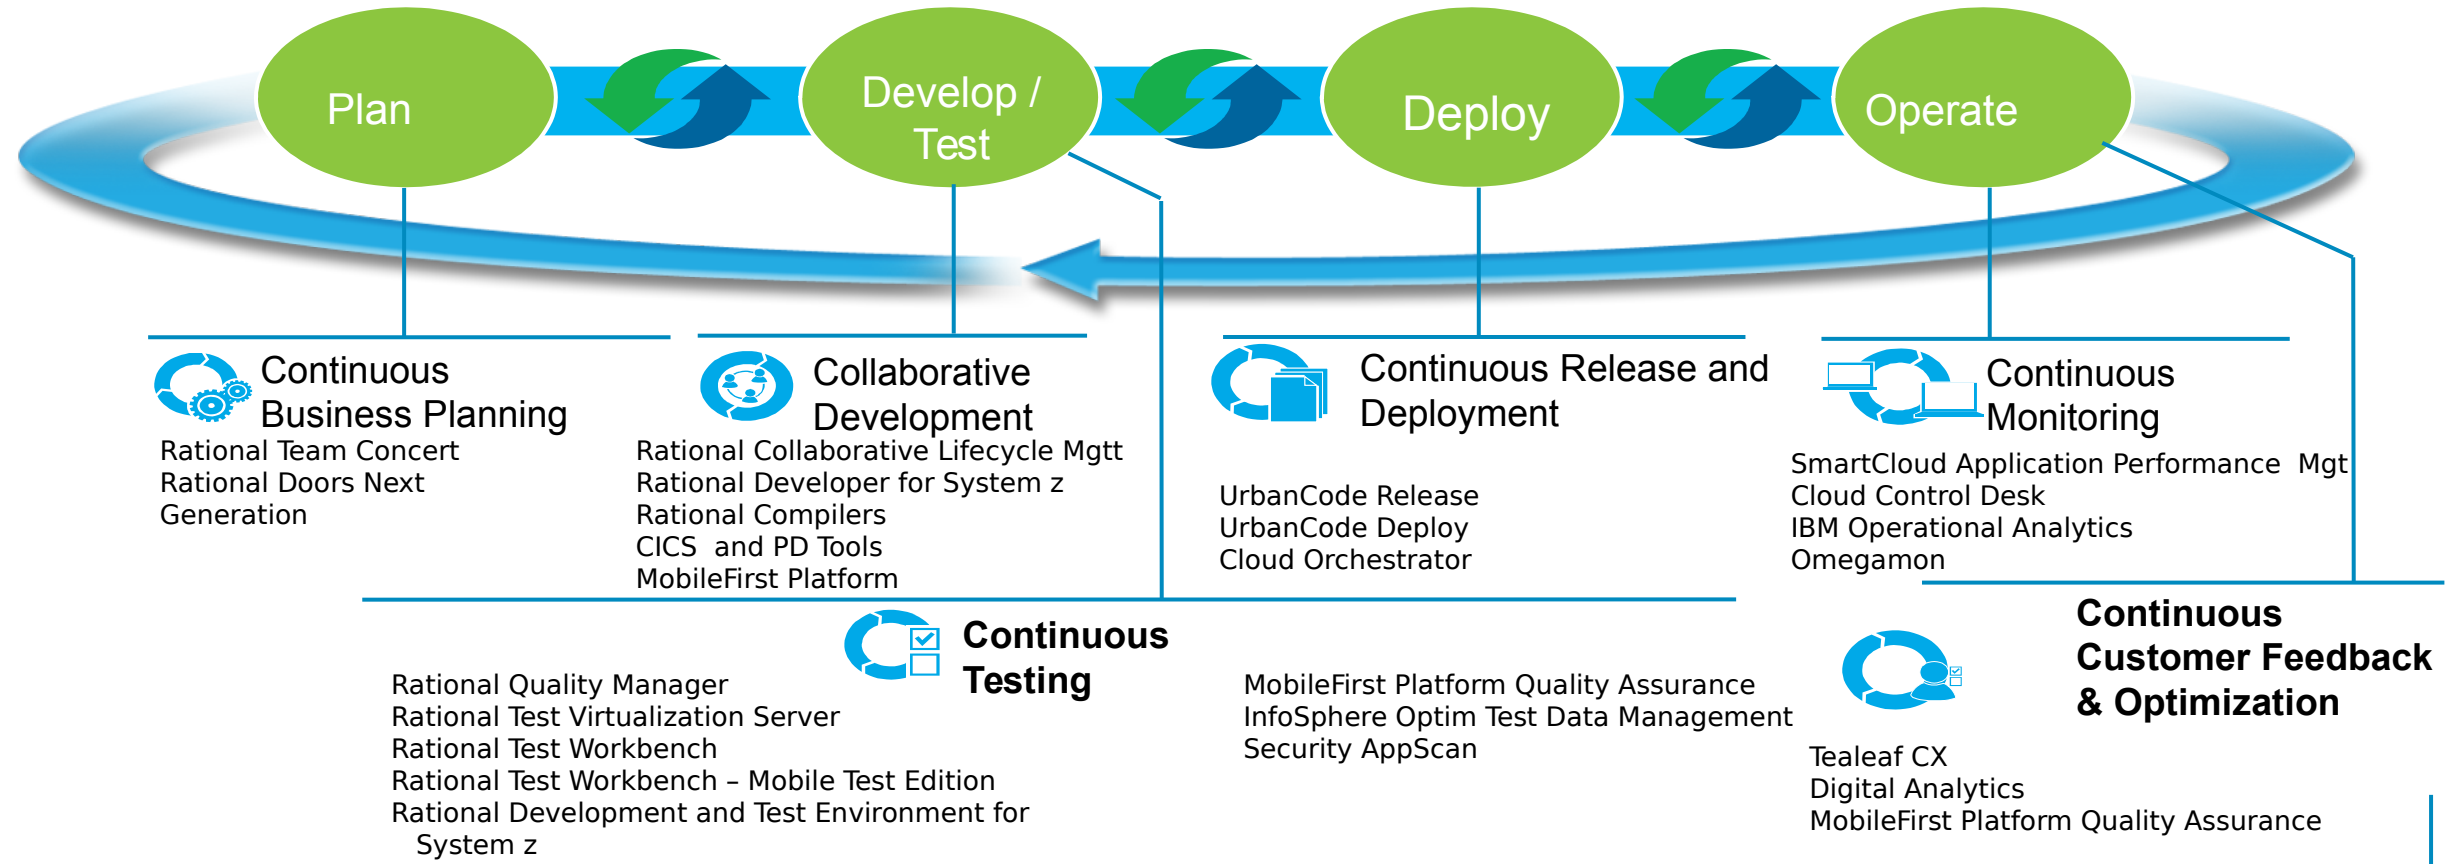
Plan

Develop / Test

Deploy

Operate

Continuous Business Planning

Rational Team Concert
Rational Doors Next Generation

Collaborative Development

Rational Collaborative Lifecycle Mgtt
Rational Developer for System z
Rational Compilers
CICS and PD Tools
MobileFirst Platform

Continuous Release and Deployment

UrbanCode Release
UrbanCode Deploy
Cloud Orchestrator

Continuous Monitoring

SmartCloud Application Performance Mgt
Cloud Control Desk
IBM Operational Analytics
Omegamon

Continuous Testing

Rational Quality Manager
Rational Test Virtualization Server
Rational Test Workbench
Rational Test Workbench – Mobile Test Edition
Rational Development and Test Environment for System z

MobileFirst Platform Quality Assurance
InfoSphere Optim Test Data Management
Security AppScan

Continuous Customer Feedback & Optimization

Tealeaf CX
Digital Analytics
MobileFirst Platform Quality Assurance